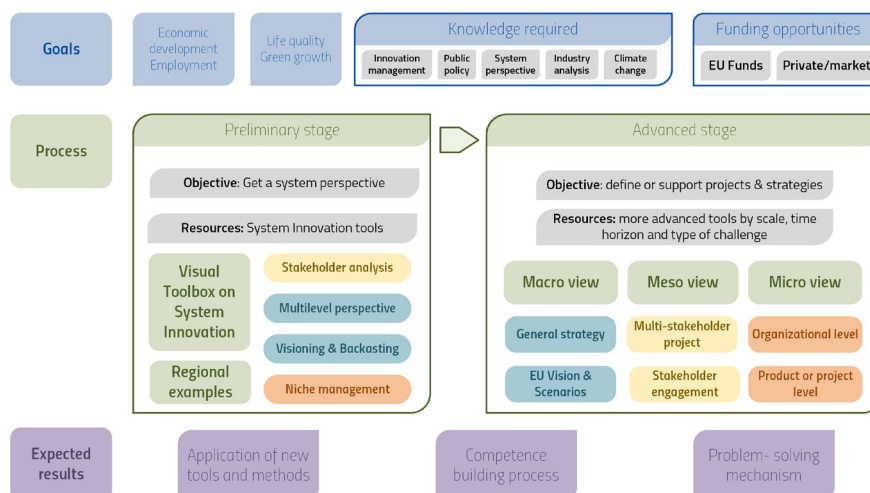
Goals

Economic development Employment

Life quality Green growth

Knowledge required

Innovation management

Public policy

System perspective

Industry analysis

Climate change

Funding opportunities

EU Funds

Private/market

Process

Preliminary stage

Objective: Get a system perspective

Resources: System Innovation tools

Visual Toolbox on System Innovation

Stakeholder analysis

Multilevel perspective

Visioning & Backasting

Regional examples

Niche management

Advanced stage

Objective: define or support projects & strategies

Resources: more advanced tools by scale, time horizon and type of challenge

Macro view

Meso view

Micro view

General strategy

Multi-stakeholder project

Organizational level

EU Vision & Scenarios

Stakeholder engagement

Product or project level

Expected results

Application of new tools and methods

Competence building process

Problem- solving mechanism